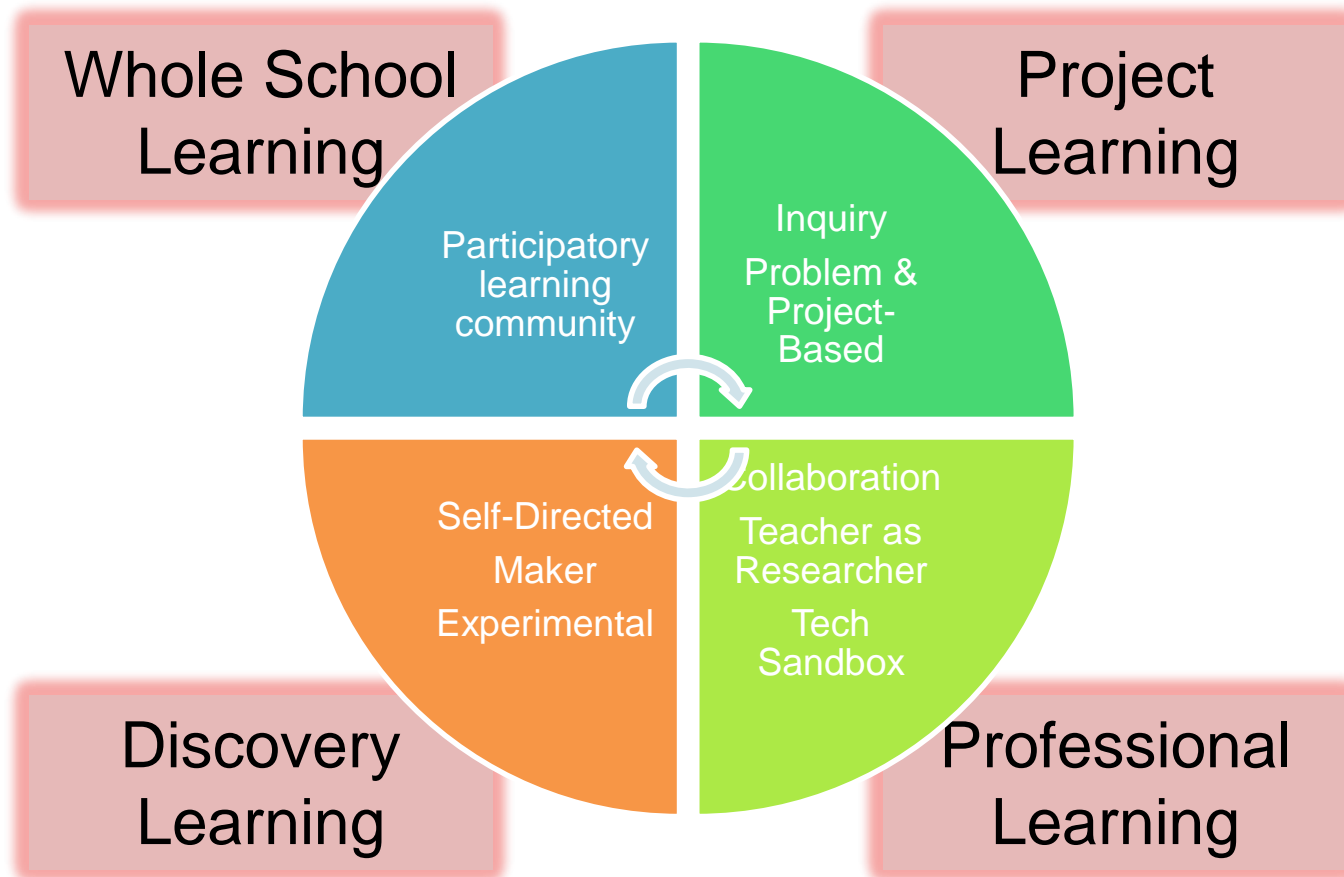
Whole School Learning

Project Learning

Participatory learning community

Inquiry

Problem & Project-Based

Self-Directed

Maker

Experimental

Collaboration

Teacher as Researcher

Tech Sandbox

Discovery Learning

Professional Learning